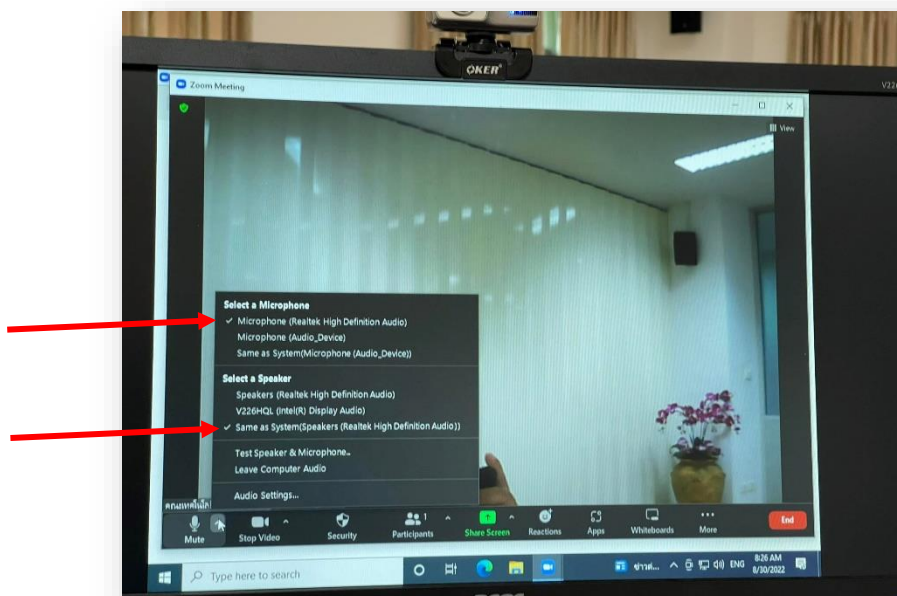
OKER

Zoom Meeting

View

Select a Microphone
✓ Microphone (Realtek High Definition Audio)
Microphone (Audio_Device)
Same as System(Microphone (Audio_Device))

Select a Speaker
Speakers (Realtek High Definition Audio)
V226HQL (Intel(R) Display Audio)
✓ Same as System(Speakers (Realtek High Definition Audio))

Test Speaker & Microphone...
Leave Computer Audio

Audio Settings...

คณะเทคโนโล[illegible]

Mute
Stop Video
Security
Participants 1
Share Screen
Reactions
Apps
Whiteboards
More
End

Type here to search

ข่าวส... ENG 8:26 AM 8/30/2022

V22